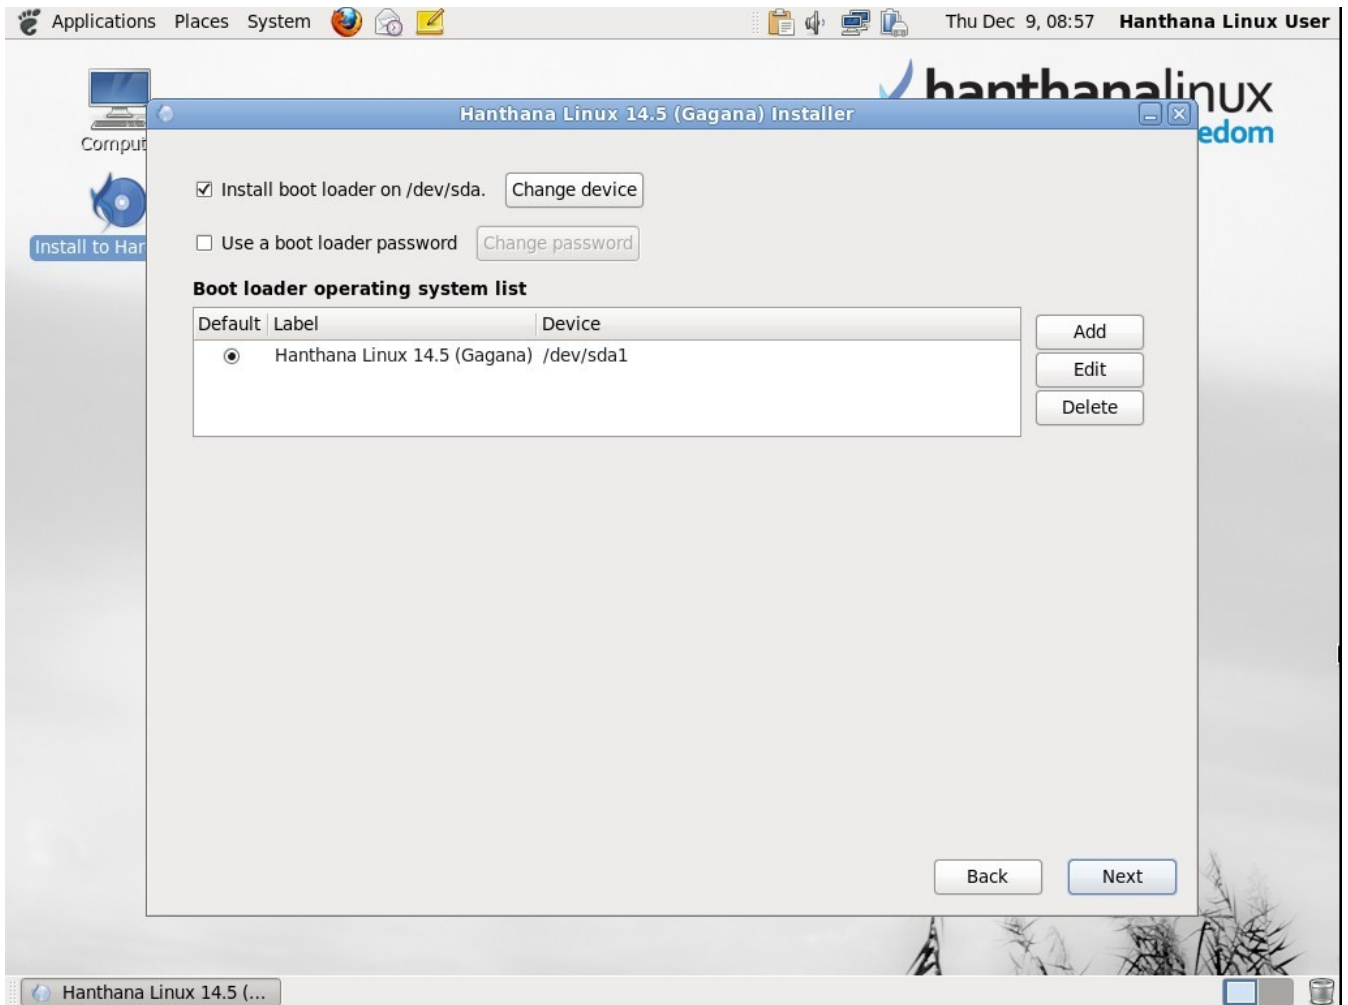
Applications Places System

Thu Dec 9, 08:57 Hanthana Linux User

hanthanalinux
edom

Comput

Install to Har

Hanthana Linux 14.5 (Gagana) Installer

☑ Install boot loader on /dev/sda. Change device

☐ Use a boot loader password Change password

Boot loader operating system list

| Default | Label | Device |
|---|---|---|
| ◉ | Hanthana Linux 14.5 (Gagana) | /dev/sda1 |

Add
Edit
Delete

Back Next

Hanthana Linux 14.5 (...